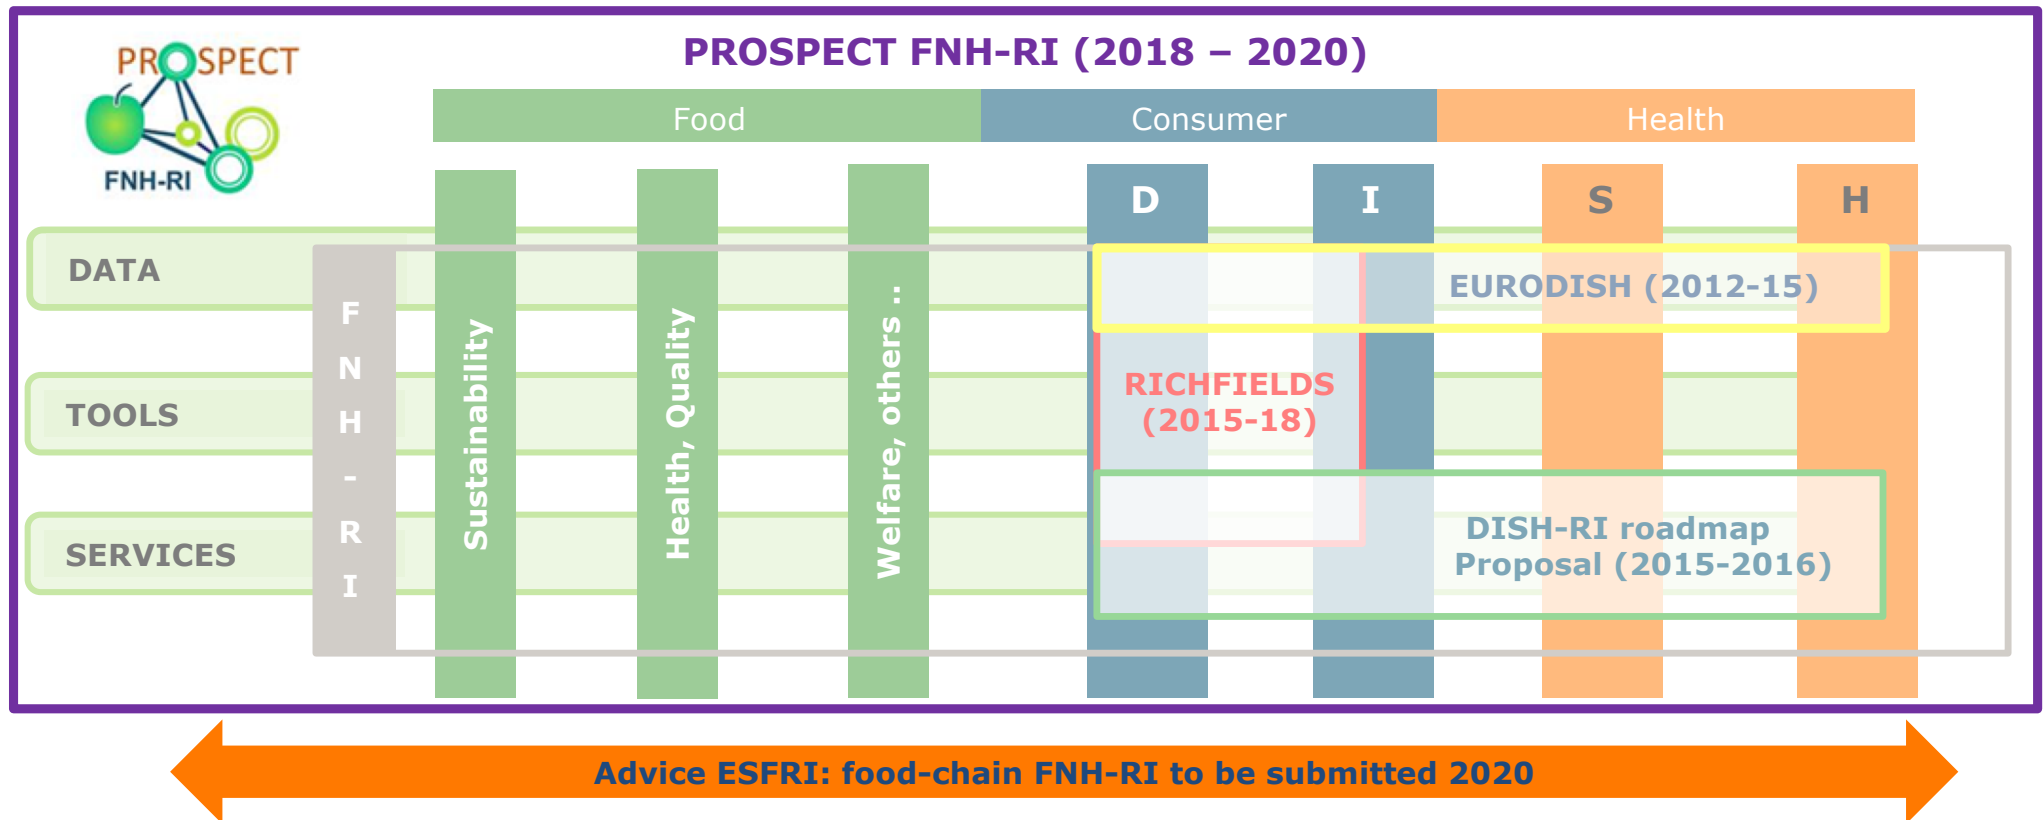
PROSPECT
FNH-RI

PROSPECT FNH-RI (2018 – 2020)

Food
Consumer
Health

D
I
S
H

DATA
TOOLS
SERVICES

F
N
H
-
R
I

Sustainability
Health, Quality
Welfare, others ..

EURODISH (2012-15)

RICHFIELDS (2015-18)

DISH-RI roadmap Proposal (2015-2016)

Advice ESFRI: food-chain FNH-RI to be submitted 2020